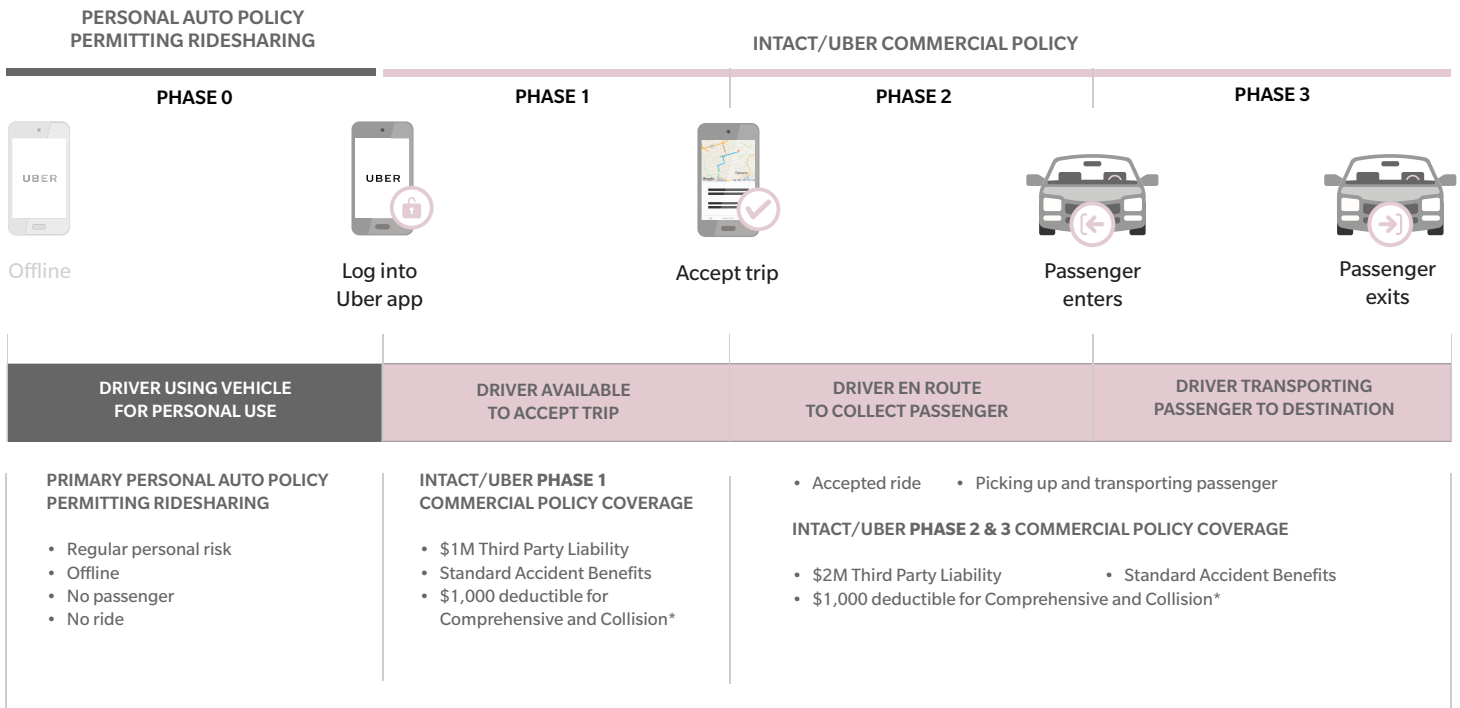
PERSONAL AUTO POLICY PERMITTING RIDESHARING

INTACT/UBER COMMERCIAL POLICY

PHASE 0

PHASE 1

PHASE 2

PHASE 3

UBER

Offline

UBER

Log into Uber app

Accept trip

Passenger enters

Passenger exits

DRIVER USING VEHICLE FOR PERSONAL USE

DRIVER AVAILABLE TO ACCEPT TRIP

DRIVER EN ROUTE TO COLLECT PASSENGER

DRIVER TRANSPORTING PASSENGER TO DESTINATION

PRIMARY PERSONAL AUTO POLICY PERMITTING RIDESHARING

• Regular personal risk
• Offline
• No passenger
• No ride

INTACT/UBER PHASE 1 COMMERCIAL POLICY COVERAGE

• $1M Third Party Liability
• Standard Accident Benefits
• $1,000 deductible for Comprehensive and Collision*

• Accepted ride • Picking up and transporting passenger

INTACT/UBER PHASE 2 & 3 COMMERCIAL POLICY COVERAGE

• $2M Third Party Liability • Standard Accident Benefits
• $1,000 deductible for Comprehensive and Collision*